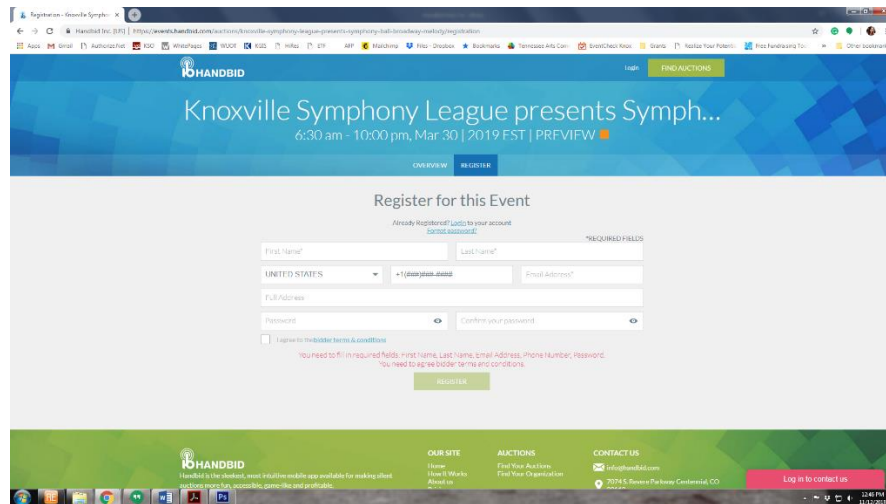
Registration - Knoxville Sympho ×

Handbid Inc. [US] | https://events.handbid.com/auctions/knoxville-symphony-league-presents-symphony-ball-broadway-melody/registration

Apps Gmail AuthorizeNet KSO WhitePages WUOT KGS MRes ETF ARP Mailchimp Files - Dropbox Bookmarks Tennessee Arts Com EventCheck Reser Grants Realize Your Potential Free Fundraising To... » Other bookmarks

HANDBID

Login FIND AUCTIONS

Knoxville Symphony League presents Symph...

6:30 am - 10:00 pm, Mar 30 | 2019 EST | PREVIEW

OVERVIEW REGISTER

Register for this Event

Already Registered? Login to your account
Forgot password?

*REQUIRED FIELDS

First Name*

Last Name*

UNITED STATES

+1 (###) ###-####

Email Address*

Full Address

Password

Confirm your password

I agree to the bidder terms & conditions

You need to fill in required fields: First Name, Last Name, Email Address, Phone Number, Password.
You need to agree bidder terms and conditions.

REGISTER

HANDBID

Handbid is the sleekest, most intuitive mobile app available for making silent auctions more fun, accessible, game-like and profitable.

OUR SITE
Home
How It Works
About us

AUCTIONS
Find Your Auctions
Find Your Organization

CONTACT US
info@handbid.com
7074 S. Revere Parkway Centennial, CO

Log in to contact us

12:46 PM
11/12/2018